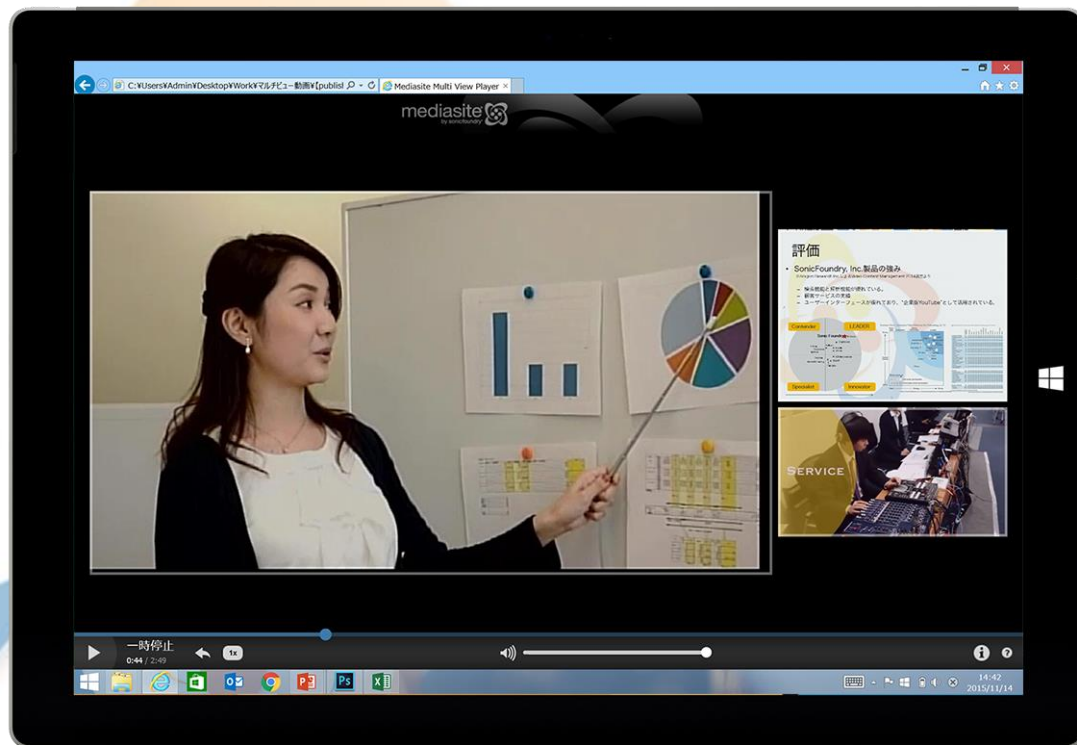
C:¥Users¥Admin¥Desktop¥Work¥マルチビュー動画¥[publisl

Mediasite Multi View Player

mediasite by sonicfoundry

評価

SonicFoundry, Inc.製品の強み

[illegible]

Contender

LEADER

Specialist

Innovator

SERVICE

一時停止
0:44 / 2:49

1x

14:42
2015/11/14